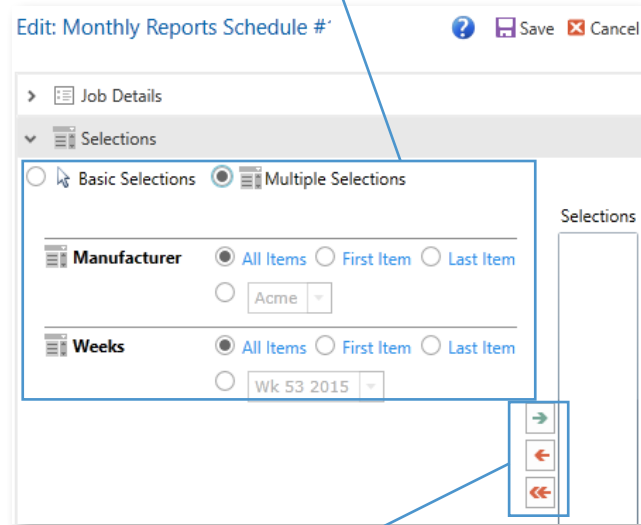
Edit: Monthly Reports Schedule #1

Save Cancel

Job Details

Selections

Basic Selections Multiple Selections

Selections

Manufacturer All Items First Item Last Item

Acme

Weeks All Items First Item Last Item

Wk 53 2015